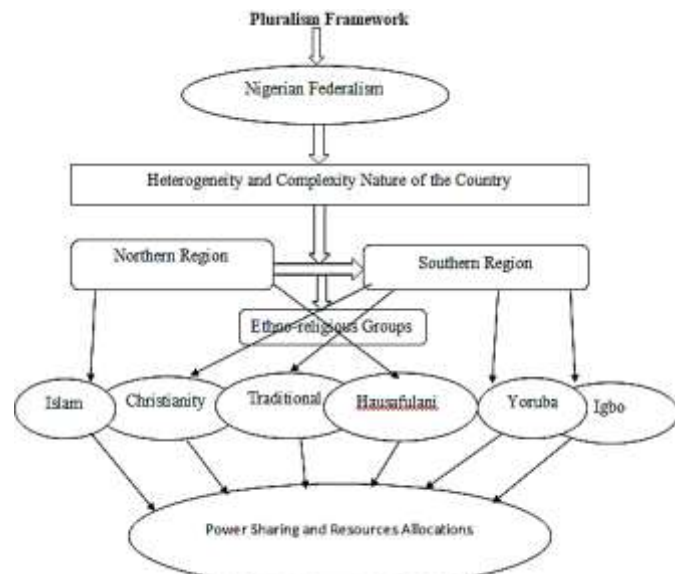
Pluralism Framework

Nigerian Federalism

Heterogeneity and Complexity Nature of the Country

Northern Region

Southern Region

Ethno-religious Groups

Islam

Christianity

Traditional

Hausafulani

Yoruba

Igbo

Power Sharing and Resources Allocations